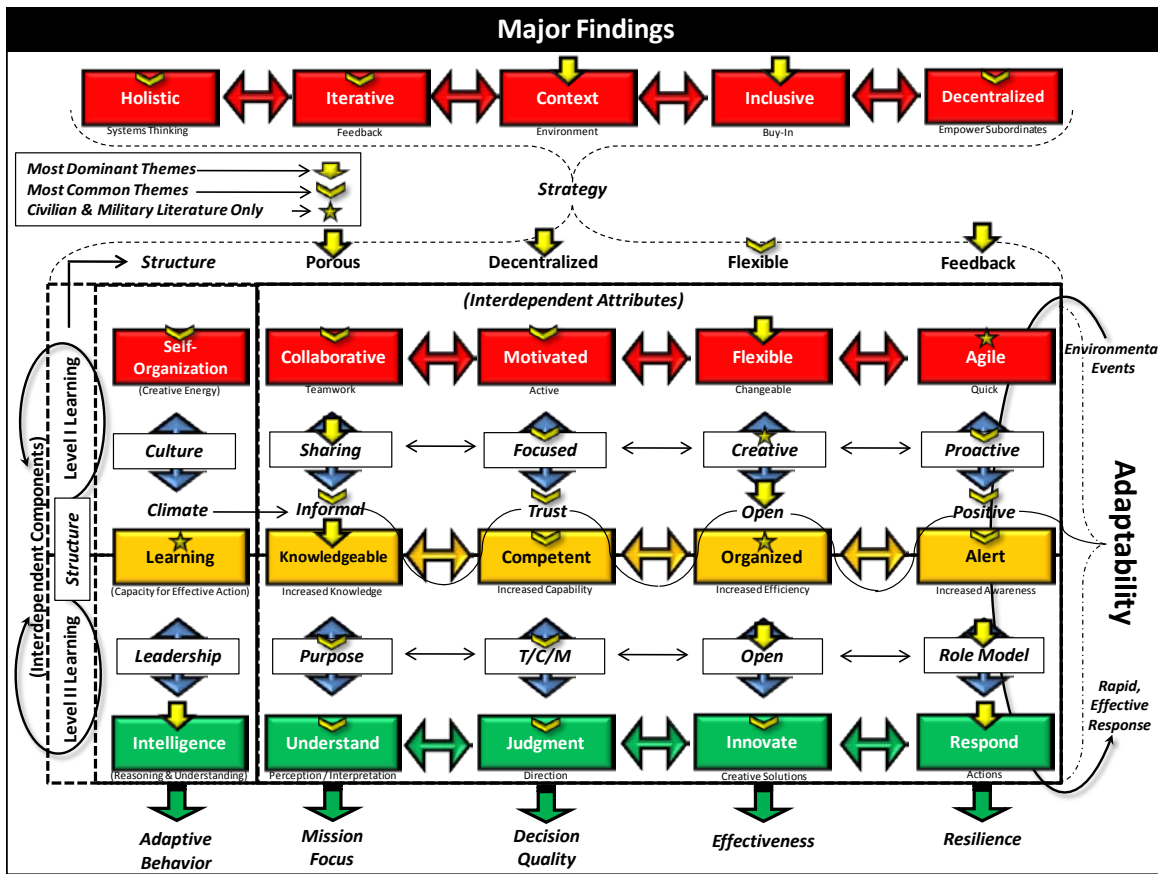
Major Findings

Holistic
Systems Thinking
Iterative
Feedback
Context
Environment
Inclusive
Buy-In
Decentralized
Empower Subordinates

Most Dominant Themes
Most Common Themes
Civilian & Military Literature Only

Strategy

Structure
Porous
Decentralized
Flexible
Feedback

(Interdependent Attributes)

Level I Learning
(Interdependent Components)
Structure
Level II Learning

Self-Organization
(Creative Energy)
Collaborative
Teamwork
Motivated
Active
Flexible
Changeable
Agile
Quick

Environmental Events

Culture
Sharing
Focused
Creative
Proactive

Climate
Informal
Trust
Open
Positive

Learning
(Capacity for Effective Action)
Knowledgeable
Increased Knowledge
Competent
Increased Capability
Organized
Increased Efficiency
Alert
Increased Awareness

Adaptability

Leadership
Purpose
T/C/M
Open
Role Model

Rapid, Effective Response

Intelligence
(Reasoning & Understanding)
Understand
Perception / Interpretation
Judgment
Direction
Innovate
Creative Solutions
Respond
Actions

Adaptive Behavior
Mission Focus
Decision Quality
Effectiveness
Resilience